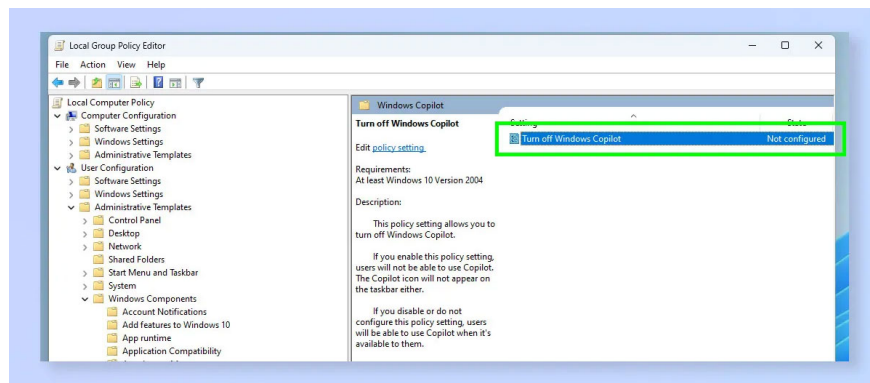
Local Group Policy Editor

File Action View Help

Local Computer Policy
Computer Configuration
Software Settings
Windows Settings
Administrative Templates
User Configuration
Software Settings
Windows Settings
Administrative Templates
Control Panel
Desktop
Network
Shared Folders
Start Menu and Taskbar
System
Windows Components
Account Notifications
Add features to Windows 10
App runtime
Application Compatibility

Windows Copilot

Turn off Windows Copilot

Edit policy setting

Requirements:
At least Windows 10 Version 2004

Description:

This policy setting allows you to turn off Windows Copilot.

If you enable this policy setting, users will not be able to use Copilot. The Copilot icon will not appear on the taskbar either.

If you disable or do not configure this policy setting, users will be able to use Copilot when it's available to them.

| Setting | State |
|---|---|
| Turn off Windows Copilot | Not configured |